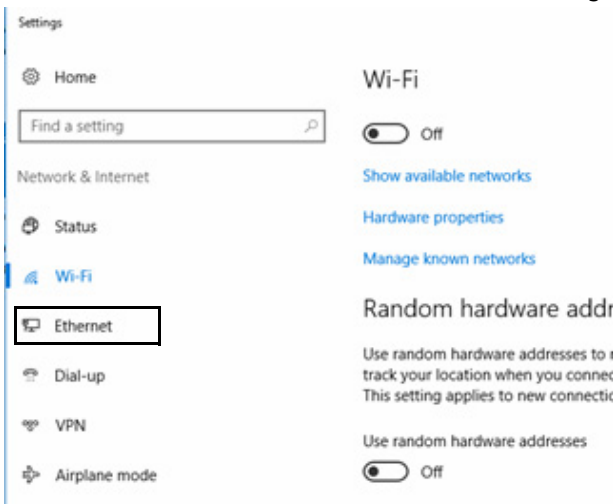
Settings

Home

Find a setting

Network & Internet

Status

Wi-Fi

Ethernet

Dial-up

VPN

Airplane mode

Wi-Fi

Off

Show available networks

Hardware properties

Manage known networks

Random hardware addr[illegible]

Use random hardware addresses to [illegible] track your location when you connec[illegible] This setting applies to new connectio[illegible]

Use random hardware addresses

Off